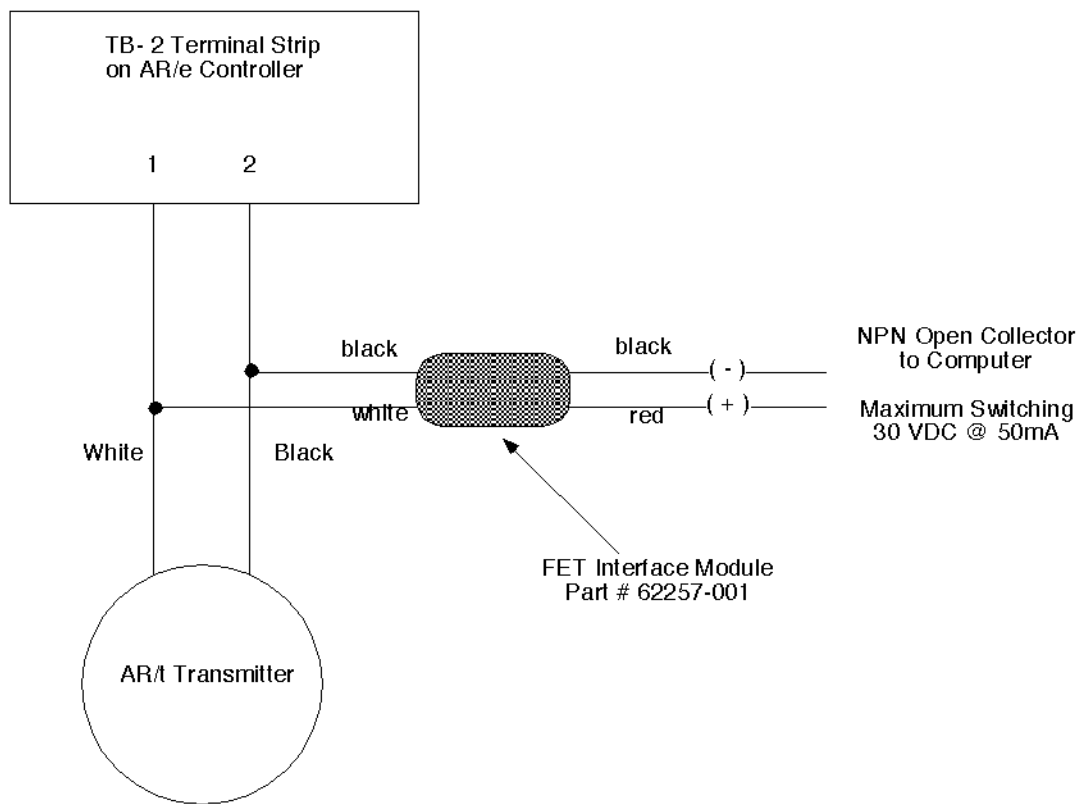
TB- 2 Terminal Strip
on AR/e Controller

1

2

black

black

( - )

NPN Open Collector
to Computer

white

red

( + )

Maximum Switching
30 VDC @ 50mA

White

Black

FET Interface Module
Part # 62257-001

AR/t Transmitter